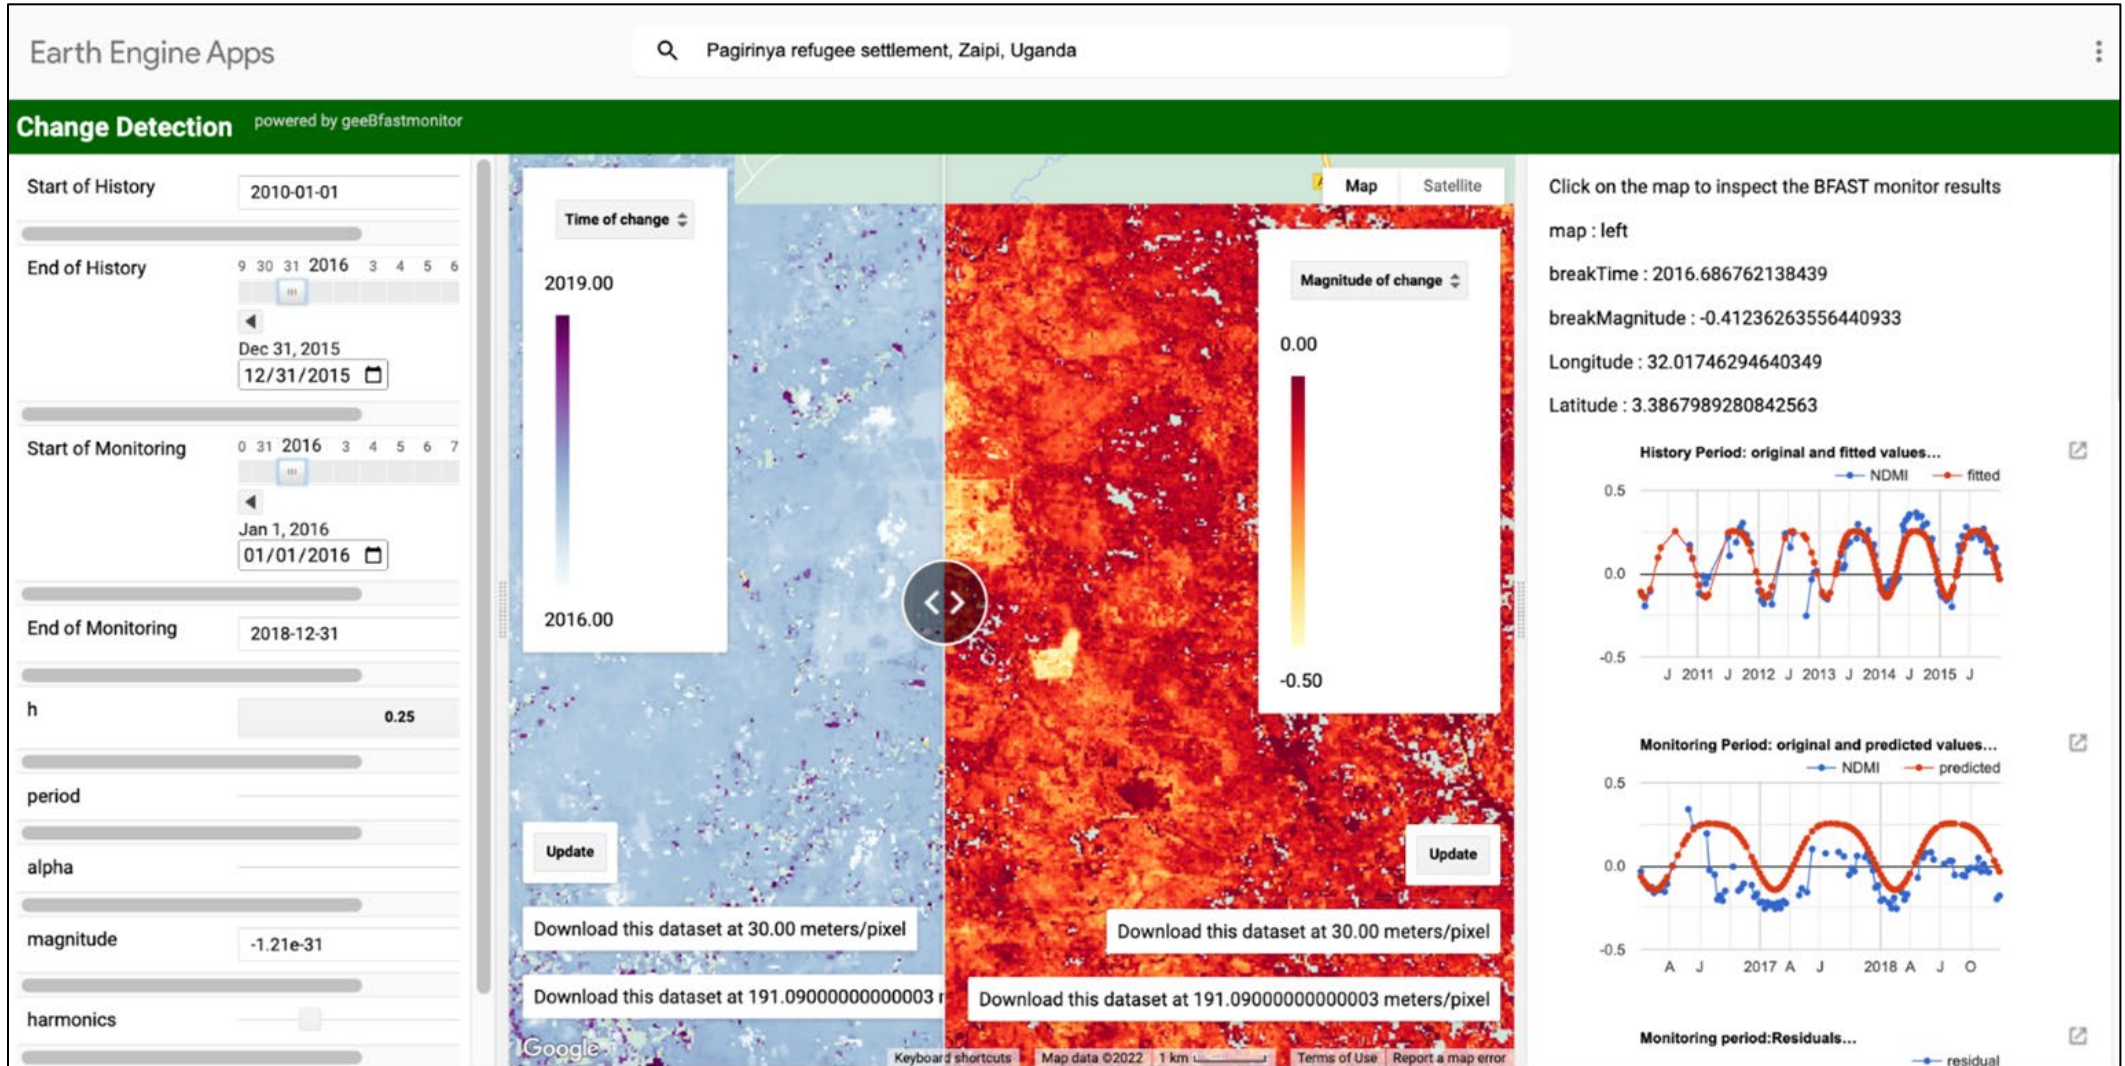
Earth Engine Apps

Pagirinya refugee settlement, Zaipi, Uganda

Change Detection powered by geeBfastmonitor

Start of History 2010-01-01

End of History 9 30 31 2016 3 4 5 6

Dec 31, 2015
12/31/2015

Start of Monitoring 0 31 2016 3 4 5 6 7

Jan 1, 2016
01/01/2016

End of Monitoring 2018-12-31

h 0.25

period

alpha

magnitude -1.21e-31

harmonics

Time of change

2019.00

2016.00

Update

Download this dataset at 30.00 meters/pixel

Download this dataset at 191.09000000000003 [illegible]

Map Satellite

Magnitude of change

0.00

-0.50

Update

Download this dataset at 30.00 meters/pixel

Download this dataset at 191.09000000000003 meters/pixel

Google Keyboard shortcuts Map data ©2022 1 km Terms of Use Report a map error

Click on the map to inspect the BFAST monitor results

map : left

breakTime : 2016.686762138439

breakMagnitude : -0.41236263556440933

Longitude : 32.01746294640349

Latitude : 3.3867989280842563

History Period: original and fitted values...

NDMI fitted

0.5
0.0
-0.5

J 2011 J 2012 J 2013 J 2014 J 2015 J

Monitoring Period: original and predicted values...

NDMI predicted

0.5
0.0
-0.5

A J 2017 A J 2018 A J O

Monitoring period:Residuals...

residual